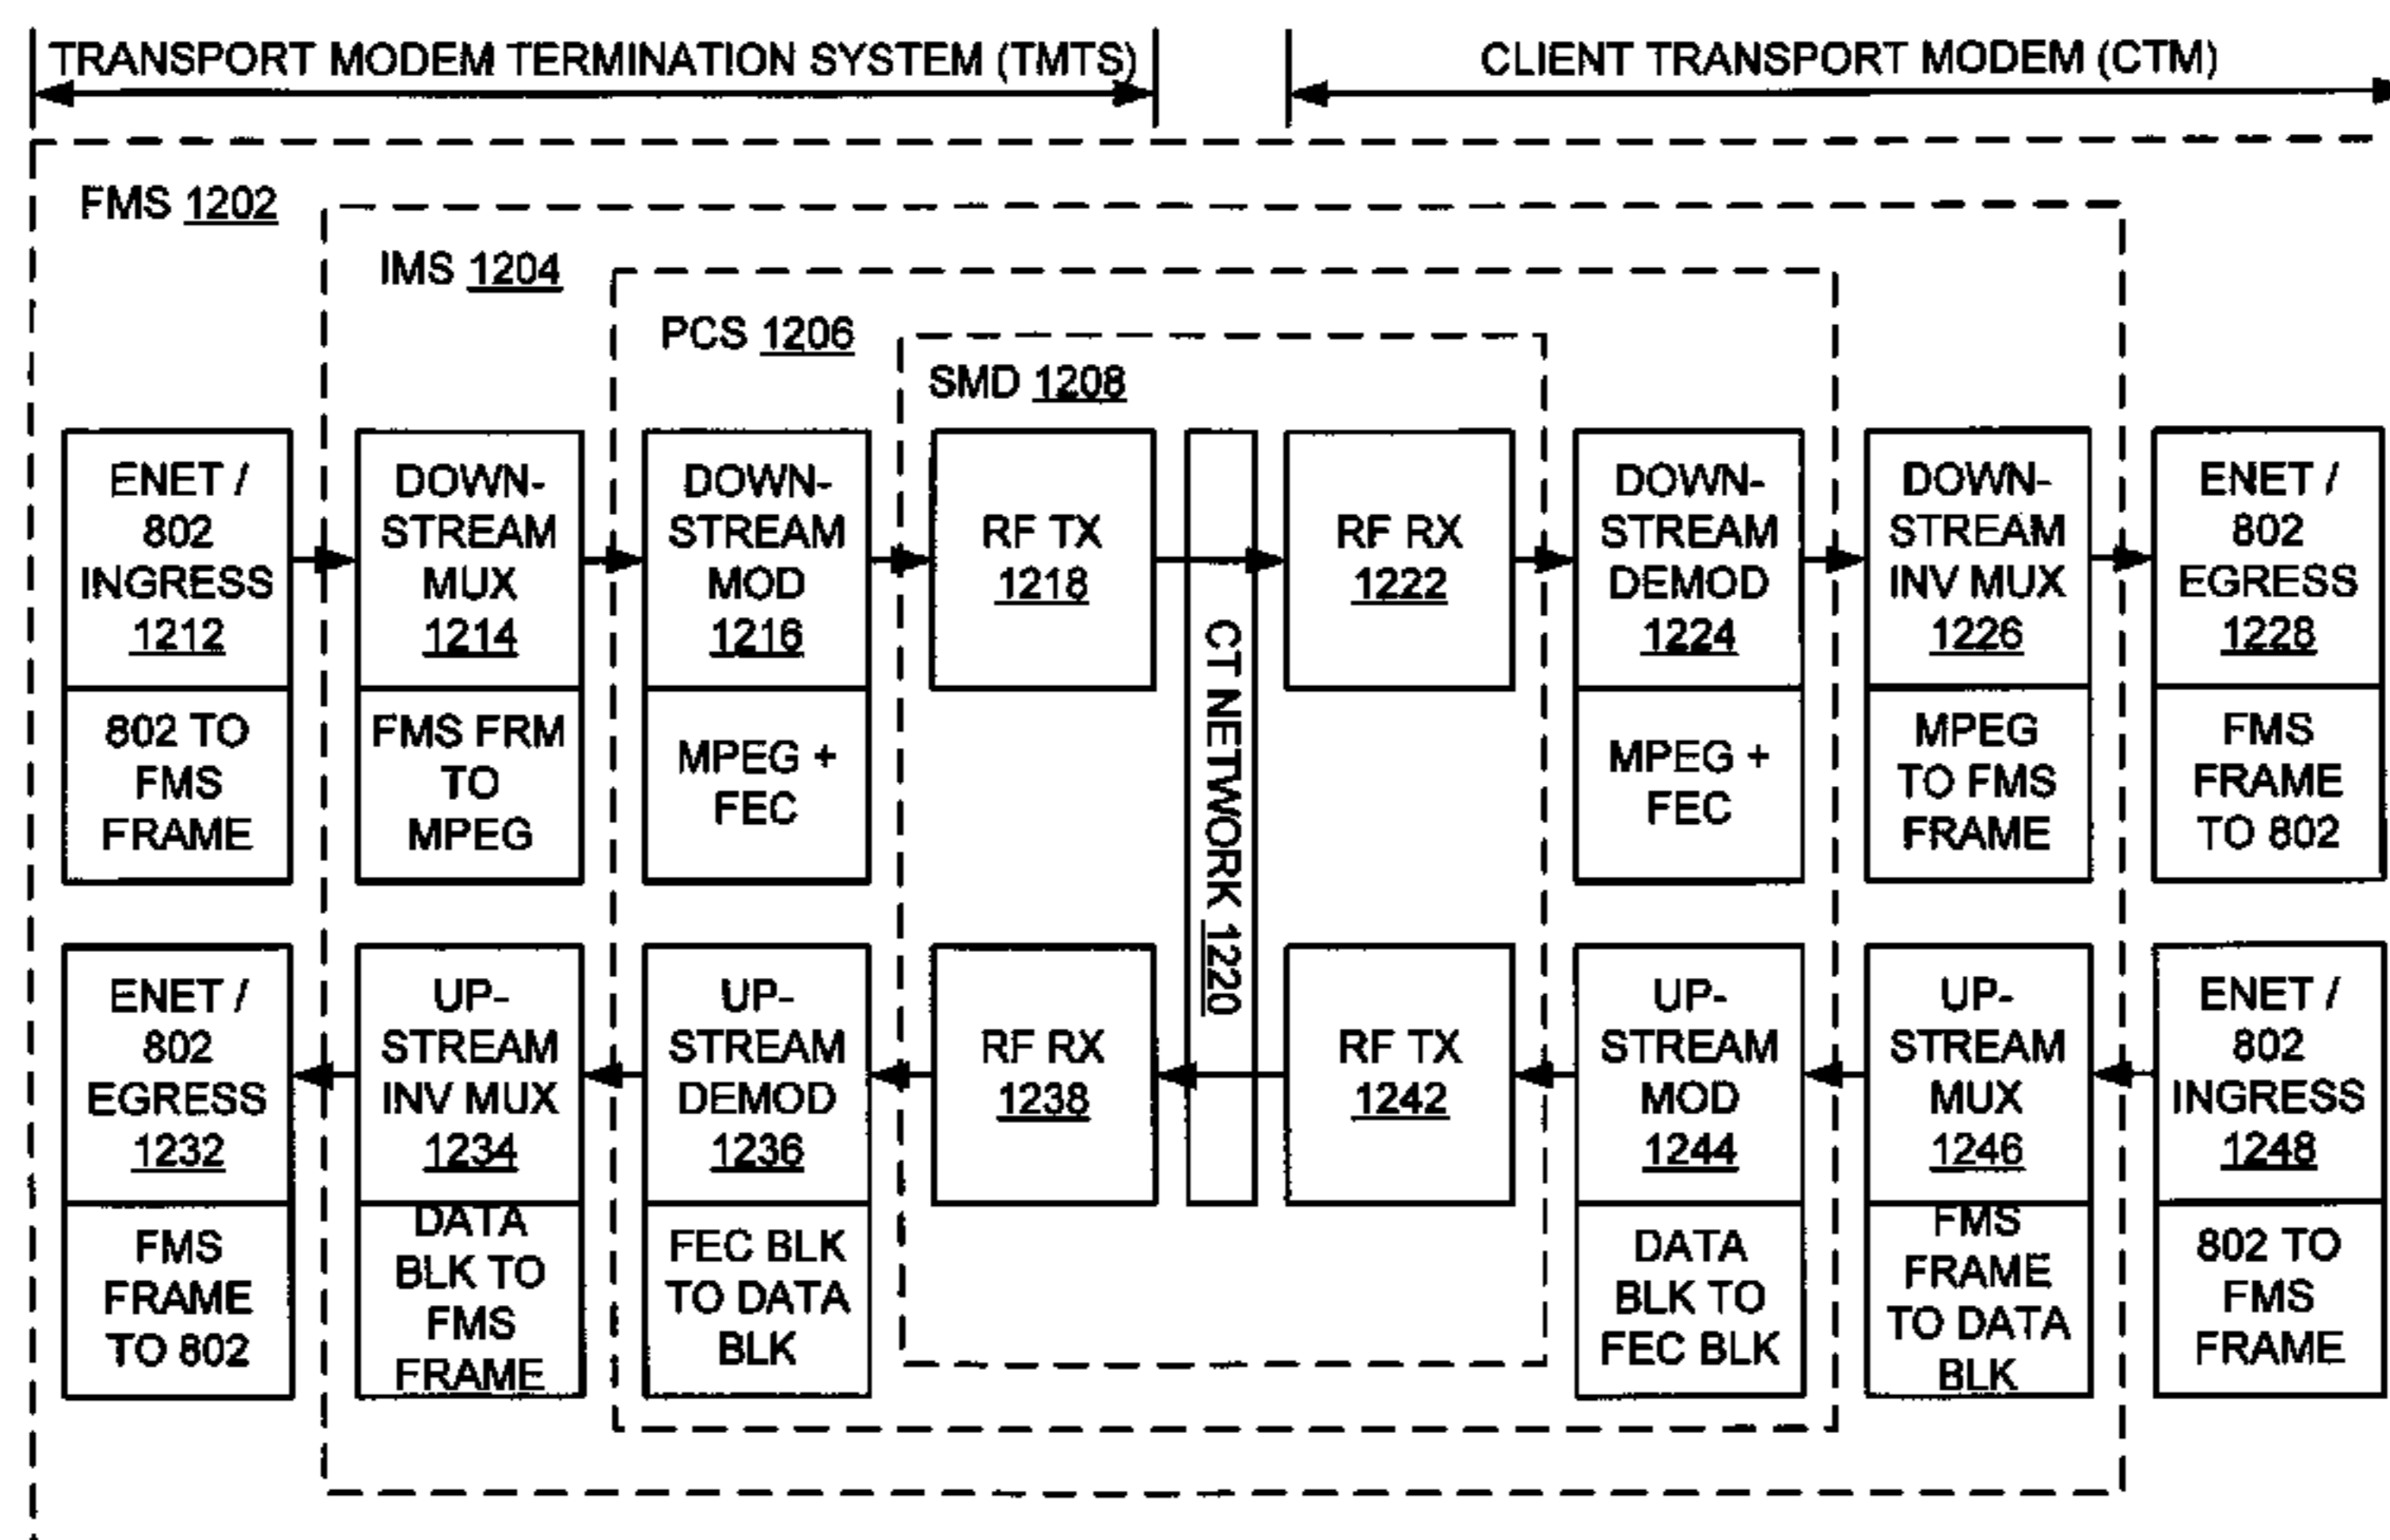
TRANSPORT MODEM TERMINATION SYSTEM (TMTS)

CLIENT TRANSPORT MODEM (CTM)

FMS 1202

IMS 1204

PCS 1206

SMD 1208

ENET / 802 INGRESS 1212

802 TO FMS FRAME

DOWN-STREAM MUX 1214

FMS FRM TO MPEG

DOWN-STREAM MOD 1216

MPEG + FEC

RF TX 1218

CT NETWORK 1220

RF RX 1222

DOWN-STREAM DEMOD 1224

MPEG + FEC

DOWN-STREAM INV MUX 1226

MPEG TO FMS FRAME

ENET / 802 EGRESS 1228

FMS FRAME TO 802

ENET / 802 EGRESS 1232

FMS FRAME TO 802

UP-STREAM INV MUX 1234

DATA BLK TO FMS FRAME

UP-STREAM DEMOD 1236

FEC BLK TO DATA BLK

RF RX 1238

RF TX 1242

UP-STREAM MOD 1244

DATA BLK TO FEC BLK

UP-STREAM MUX 1246

FMS FRAME TO DATA BLK

ENET / 802 INGRESS 1248

802 TO FMS FRAME